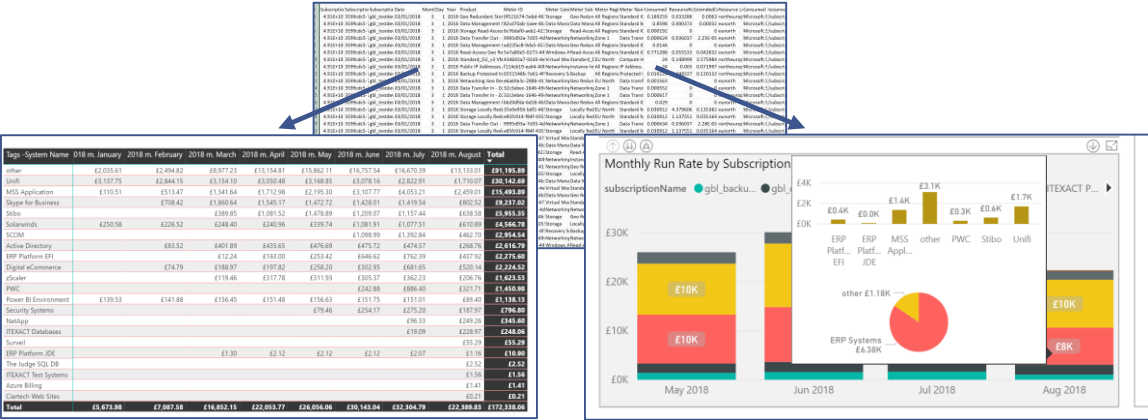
| Tags -System Name | 018 m. January | 2018 m. February | 2018 m. March | 2018 m. April | 2018 m. May | 2018 m. June | 2018 m. July | 2018 m. August | Total |
|---|---|---|---|---|---|---|---|---|---|
| other | £2,035.61 | £2,494.82 | £8,977.23 | £13,154.81 | £15,862.11 | £16,757.54 | £16,670.39 | £13,133.01 | £91,195.89 |
| Unifi | £3,137.75 | £2,844.15 | £3,154.10 | £3,050.48 | £3,168.85 | £3,078.16 | £2,622.91 | £1,710.07 | £30,142.69 |
| MSS Application | £110.51 | £513.47 | £1,341.64 | £1,712.98 | £2,195.30 | £3,107.77 | £4,053.21 | £2,459.01 | £15,493.89 |
| Skype for Business | | £708.42 | £1,860.64 | £1,545.17 | £1,472.72 | £1,428.01 | £1,419.54 | £802.52 | £9,237.02 |
| Stibo | | | £389.85 | £1,081.52 | £1,478.89 | £1,209.07 | £1,157.44 | £638.58 | £5,955.35 |
| Solarwinds | £250.58 | £226.52 | £248.40 | £240.96 | £339.74 | £1,081.91 | £1,077.51 | £610.89 | £4,566.78 |
| SCOM | | | | | | £1,098.99 | £1,392.84 | £462.70 | £2,954.54 |
| Active Directory | | £83.52 | £401.89 | £435.65 | £476.69 | £475.57 | £474.57 | £268.76 | £2,616.70 |
| ERP Platform EFI | | | £12.24 | £163.00 | £253.42 | £646.62 | £762.39 | £437.92 | £2,275.60 |
| Digital eCommerce | | £74.79 | £188.97 | £197.82 | £258.20 | £302.95 | £681.65 | £520.14 | £2,224.52 |
| zScaler | | | £119.46 | £317.78 | £311.93 | £305.37 | £362.23 | £206.76 | £1,623.53 |
| PWC | | | | | | £242.88 | £886.40 | £321.71 | £1,450.98 |
| Power BI Environment | £139.53 | £141.88 | £156.45 | £151.48 | £156.63 | £151.75 | £151.01 | £89.40 | £1,138.13 |
| Security Systems | | | | | £79.46 | £254.17 | £275.20 | £187.97 | £796.80 |
| NetApp | | | | | | | £96.33 | £249.26 | £345.60 |
| ITEXACT Databases | | | | | | | £19.09 | £228.97 | £248.06 |
| Surveil | | | | | | | | £55.29 | £55.29 |
| ERP Platform JDE | | | £1.30 | £2.12 | £2.12 | £2.12 | £2.07 | £1.16 | £10.90 |
| The Judge SQL DB | | | | | | | | £2.52 | £2.52 |
| ITEXACT Test Systems | | | | | | | | £1.56 | £1.56 |
| Azure Billing | | | | | | | | £1.41 | £1.41 |
| Cartech Web Sites | | | | | | | | £0.21 | £0.21 |
| Total | £5,673.98 | £7,087.58 | £16,852.15 | £22,053.77 | £26,056.06 | £30,143.04 | £32,304.79 | £22,389.83 | £172,338.06 |

Monthly Run Rate by Subscription

subscriptionName gbl_backu...

£30K
£20K
£10K
£0K

£10K
£10K
£10K
£8K

May 2018
Jun 2018
Jul 2018
Aug 2018

£4K
£2K
£0K

£0.4K £0.0K £1.4K £3.1K £0.3K £0.6K £1.7K

ERP Platf... EFI
ERP Platf... JDE
MSS Appl...
other
PWC
Stibo
Unifi

other £1.18K
ERP Systems £6.38K

ITEXACT P...

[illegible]